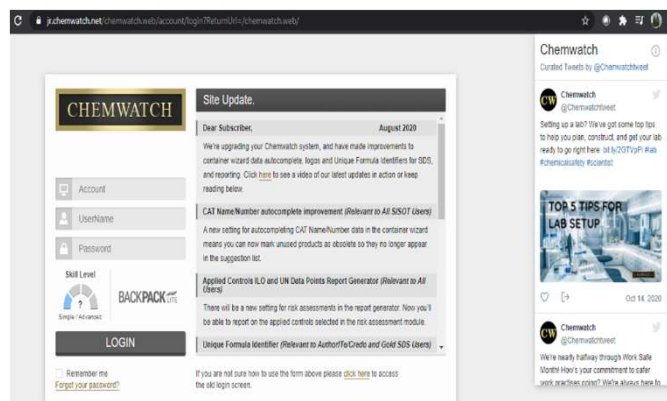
jr.chemwatch.net/chemwatch.web/account/login?ReturnUrl=/chemwatch.web/

CHEMWATCH

Account

UserName

Password

Skill Level

?

Simple / Advanced

BACKPACK LITE

LOGIN

Remember me

Forgot your password?

Site Update.

Dear Subscriber, August 2020

We're upgrading your Chemwatch system, and have made improvements to container wizard data autocomplete, logos and Unique Formula Identifiers for SDS, and reporting. Click here to see a video of our latest updates in action or keep reading below.

CAT Name/Number autocomplete improvement (Relevant to All SISOT Users)

A new setting for autocompleting CAT Name/Number data in the container wizard means you can now mark unused products as obsolete so they no longer appear in the suggestion list.

Applied Controls ILO and UN Data Points Report Generator (Relevant to All Users)

There will be a new setting for risk assessments in the report generator. Now you'll be able to report on the applied controls selected in the risk assessment module.

Unique Formula Identifier (Relevant to AuthorITe/Credo and Gold SDS Users)

If you are not sure how to use the form above please click here to access the old login screen.

Chemwatch

Curated Tweets by @Chemwatchtweet

Chemwatch
@Chemwatchtweet

Setting up a lab? We've got some top tips to help you plan, construct, and get your lab ready to go right here: bit.ly/2GTVpPi #lab #chemicalsafety #scientist

TOP 5 TIPS FOR LAB SETUP

Oct 14, 2020

Chemwatch
@Chemwatchtweet

We're nearly halfway through Work Safe Month! How's your commitment to safer work practises going? We're always here to